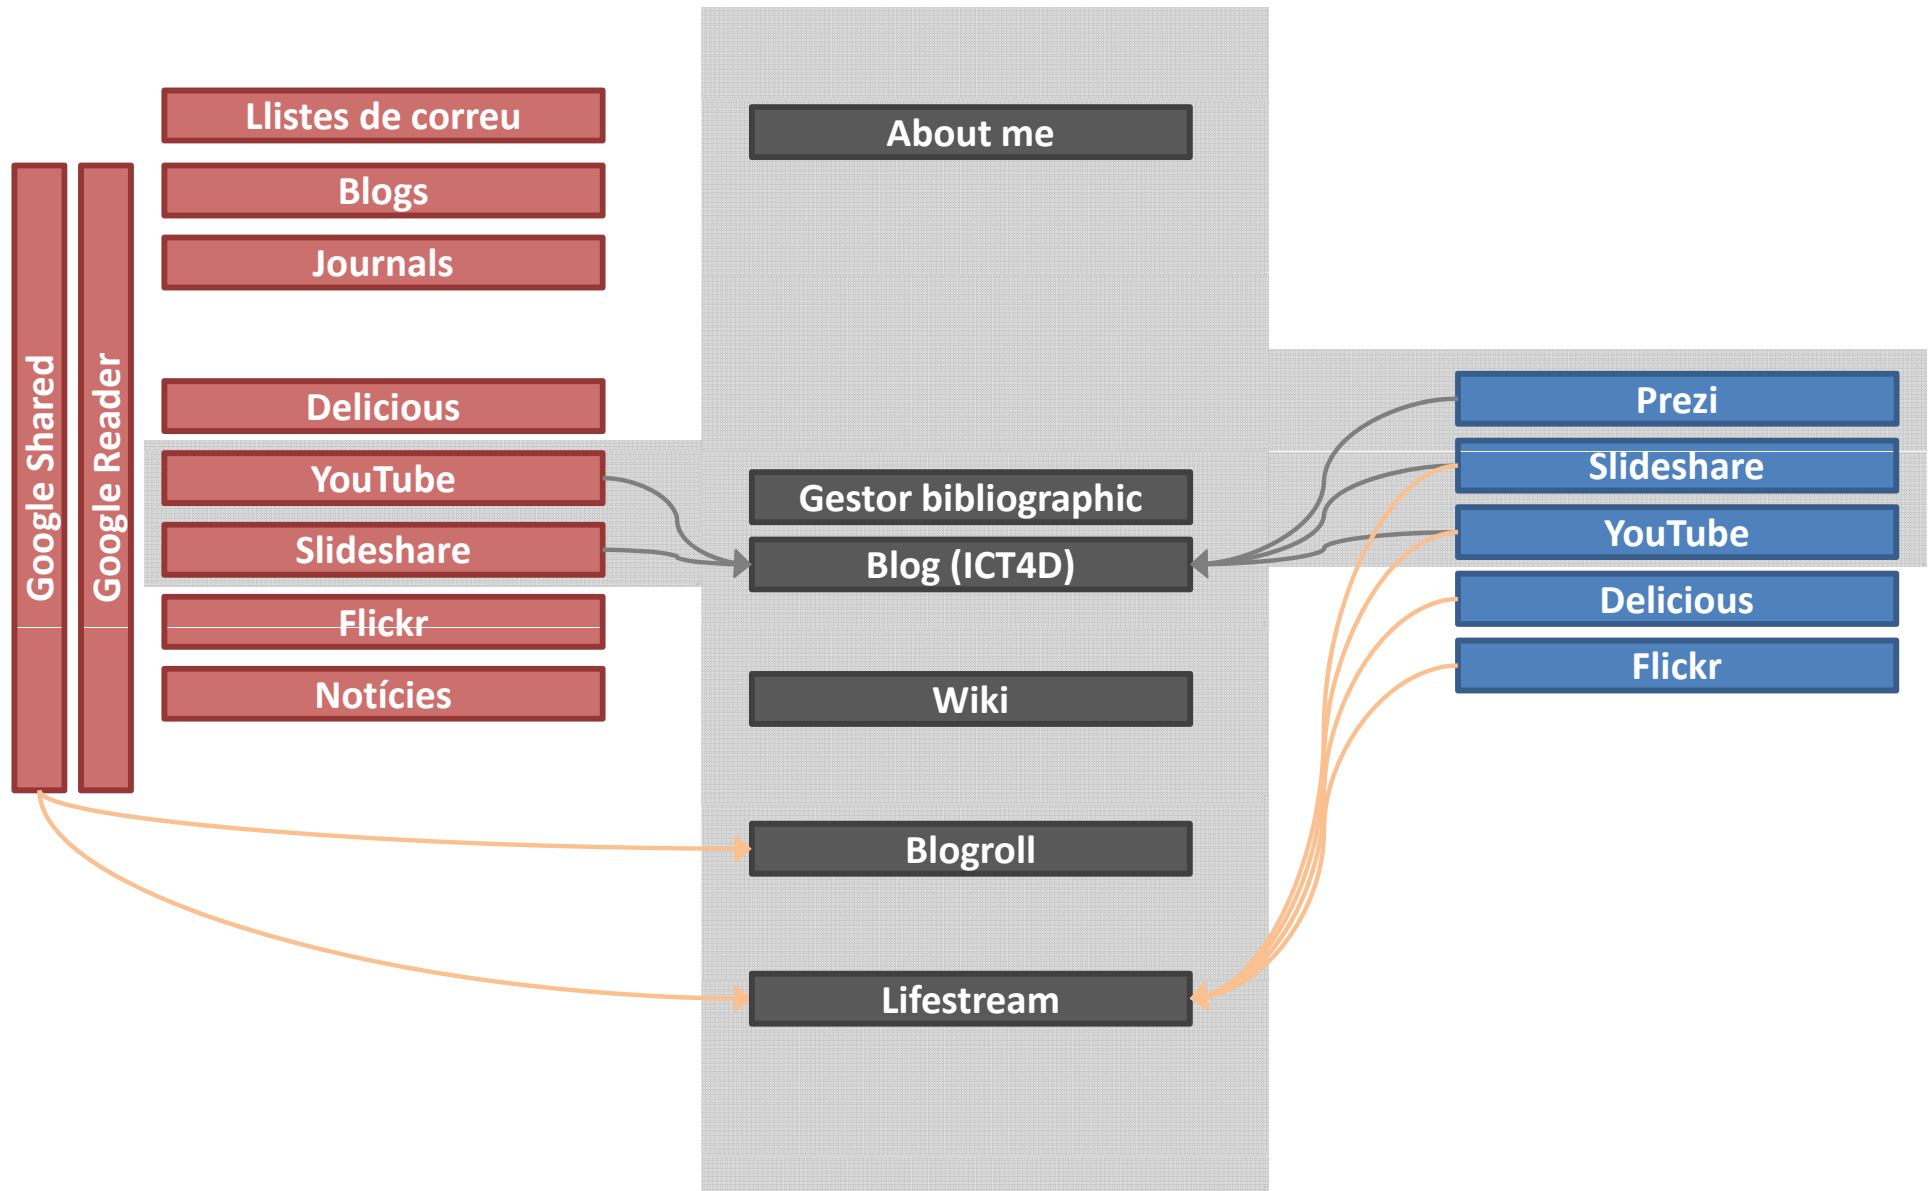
Google Shared

Google Reader

Llistes de correu

Blogs

Journals

Delicious

YouTube

Slideshare

Flickr

Notícies

About me

Gestor bibliographic

Blog (ICT4D)

Wiki

Blogroll

Lifestream

Prezi

Slideshare

YouTube

Delicious

Flickr